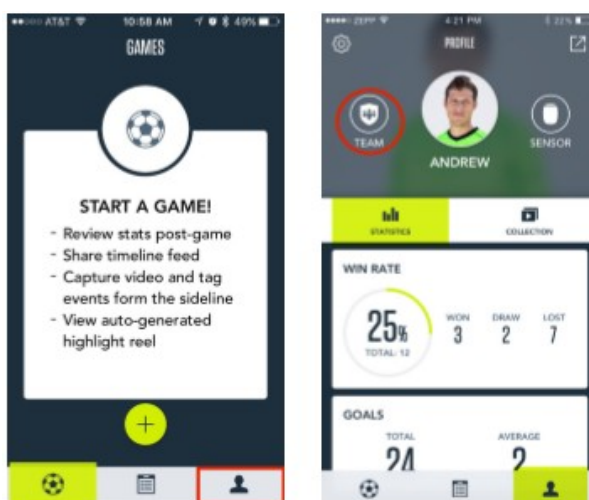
AT&T 10:58 AM 49%

GAMES

START A GAME!

- Review stats post-game
- Share timeline feed
- Capture video and tag events form the sideline
- View auto-generated highlight reel

+

ZEPP 4:21 PM 22%

PROFILE

TEAM

ANDREW

SENSOR

STATISTICS

COLLECTION

WIN RATE

25%

TOTAL: 12

WON
3

DRAW
2

LOST
7

GOALS

TOTAL
24

AVERAGE
2